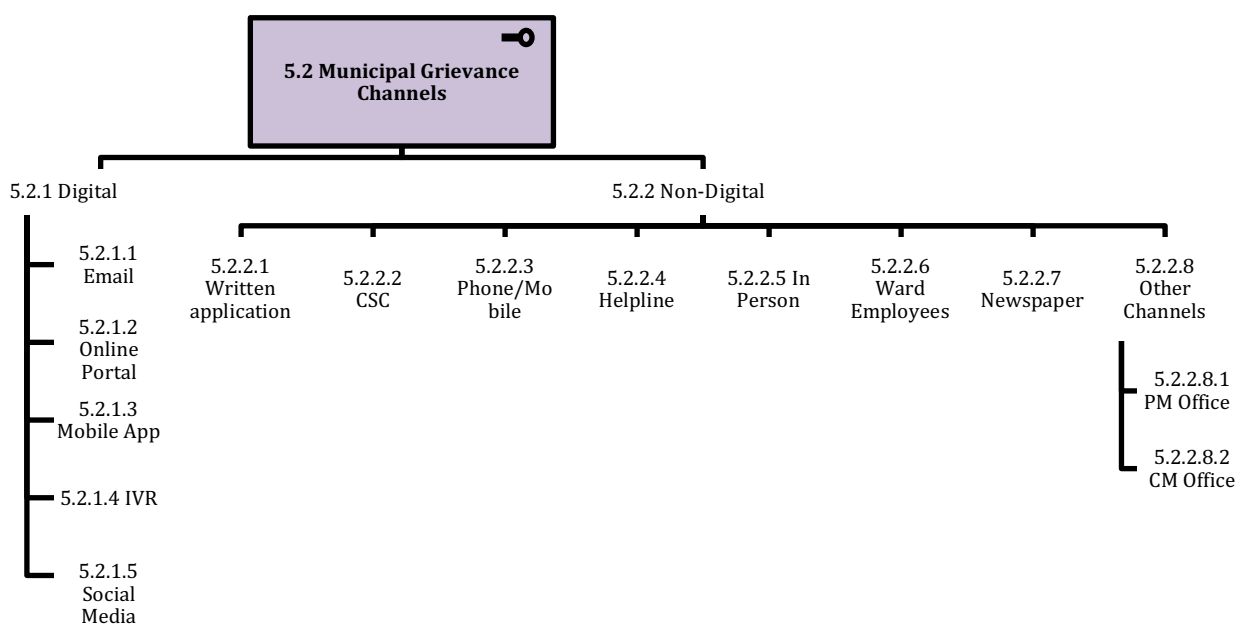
5.2 Municipal Grievance Channels

5.2.1 Digital

5.2.2 Non-Digital

5.2.1.1 Email

5.2.1.2 Online Portal

5.2.1.3 Mobile App

5.2.1.4 IVR

5.2.1.5 Social Media

5.2.2.1 Written application

5.2.2.2 CSC

5.2.2.3 Phone/Mobile

5.2.2.4 Helpline

5.2.2.5 In Person

5.2.2.6 Ward Employees

5.2.2.7 Newspaper

5.2.2.8 Other Channels

5.2.2.8.1 PM Office

5.2.2.8.2 CM Office